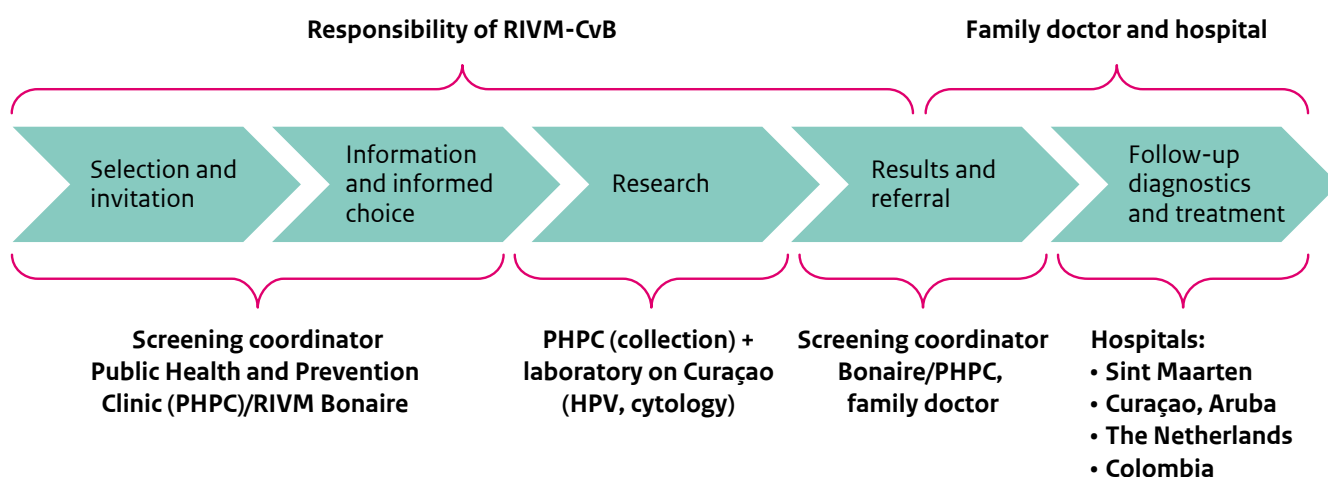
Responsibility of RIVM-CvB

Family doctor and hospital

Selection and invitation

Information and informed choice

Research

Results and referral

Follow-up diagnostics and treatment

Screening coordinator Public Health and Prevention Clinic (PHPC)/RIVM Bonaire

PHPC (collection) + laboratory on Curaçao (HPV, cytology)

Screening coordinator Bonaire/PHPC, family doctor

Hospitals:
• Sint Maarten
• Curaçao, Aruba
• The Netherlands
• Colombia